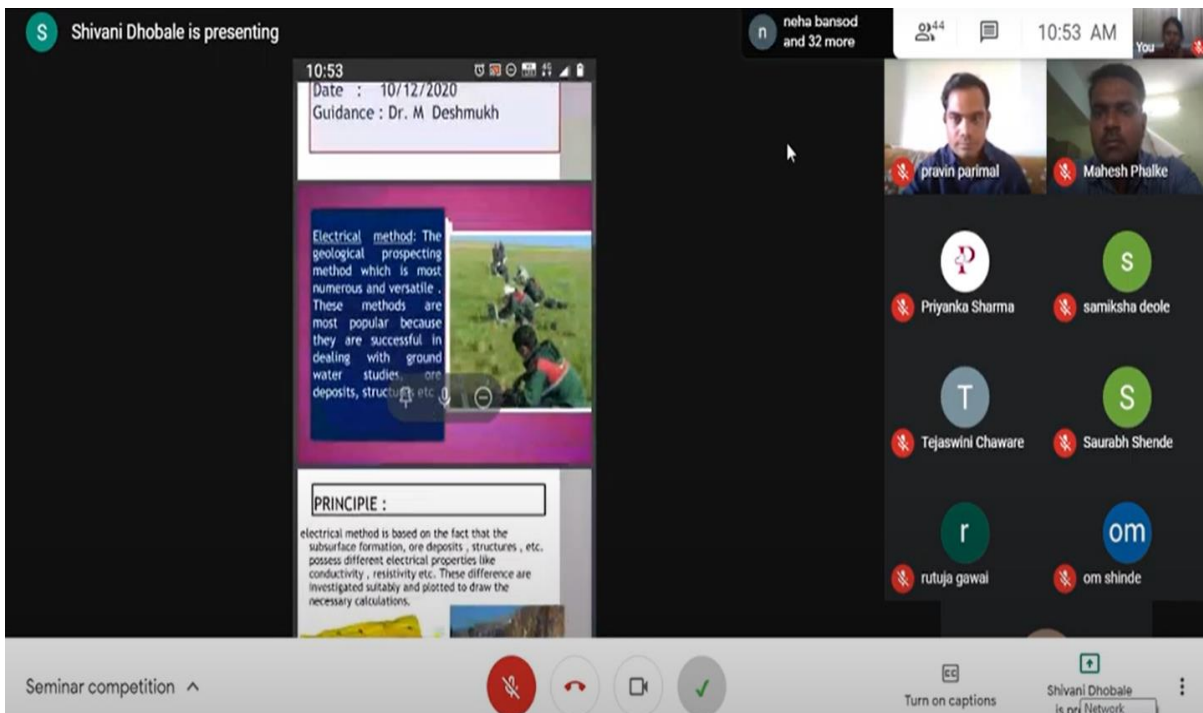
S Shivani Dhobale is presenting

n neha bansod and 32 more

44

10:53 AM

You

10:53

Date : 10/12/2020
Guidance : Dr. M Deshmukh

Electrical method: The geological prospecting method which is most numerous and versatile . These methods are most popular because they are successful in dealing with ground water studies, ore deposits, structures etc.

PRINCIPLE :

electrical method is based on the fact that the subsurface formation, ore deposits , structures , etc. possess different electrical properties like conductivity , resistivity etc. These difference are investigated suitably and plotted to draw the necessary calculations.

pravin parimal

Mahesh Phalke

P

Priyanka Sharma

S

samiksha deole

T

Tejaswini Chaware

S

Saurabh Shende

r

rutuja gawai

om

om shinde

Seminar competition

Turn on captions

Shivani Dhobale is pr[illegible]

Network